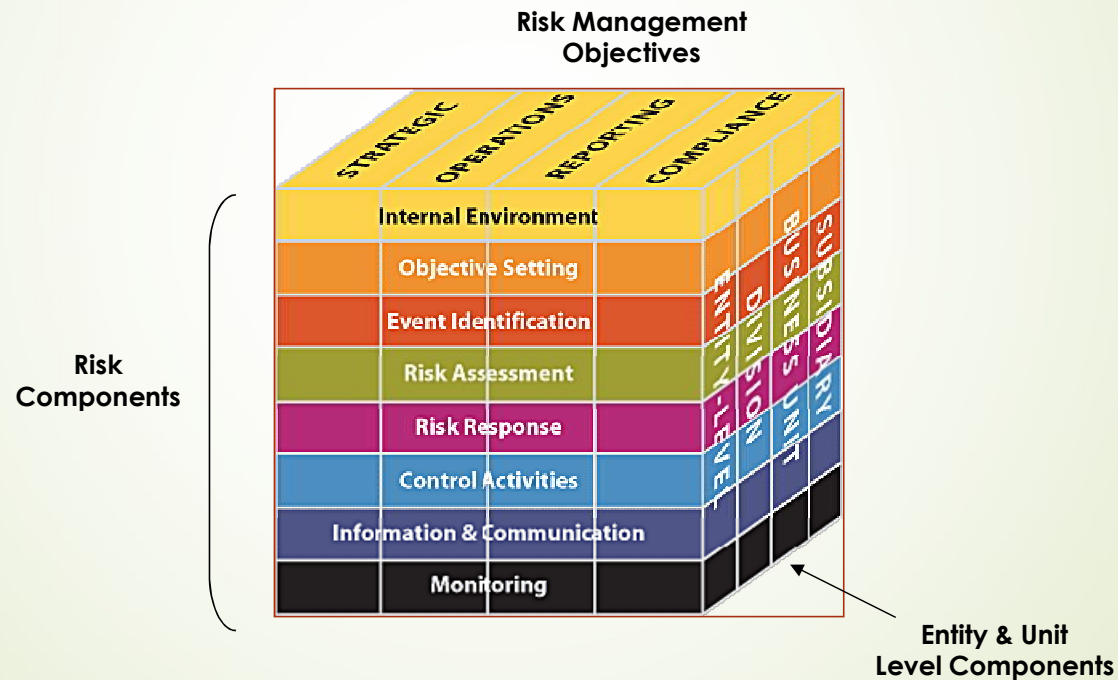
Risk Management Objectives

STRATEGIC
OPERATIONS
REPORTING
COMPLIANCE

Internal Environment
Objective Setting
Event Identification
Risk Assessment
Risk Response
Control Activities
Information & Communication
Monitoring

ENTITY-LEVEL
DIVISION
BUSINESS UNIT
SUBSIDIARY

Risk Components

Entity & Unit Level Components